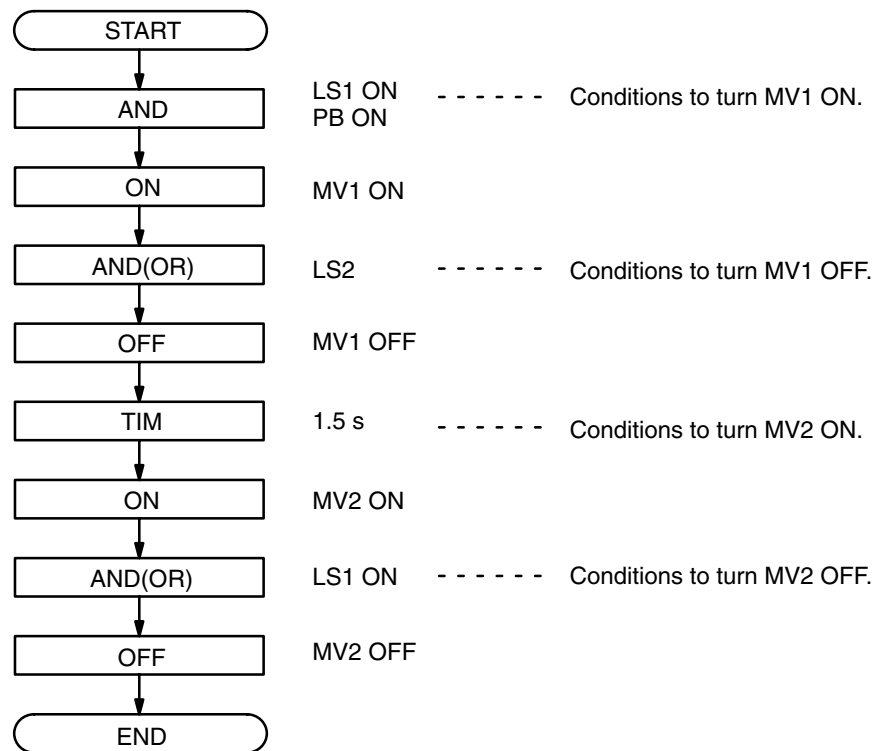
START

AND

LS1 ON
PB ON

Conditions to turn MV1 ON.

ON

MV1 ON

AND(OR)

LS2

Conditions to turn MV1 OFF.

OFF

MV1 OFF

TIM

1.5 s

Conditions to turn MV2 ON.

ON

MV2 ON

AND(OR)

LS1 ON

Conditions to turn MV2 OFF.

OFF

MV2 OFF

END